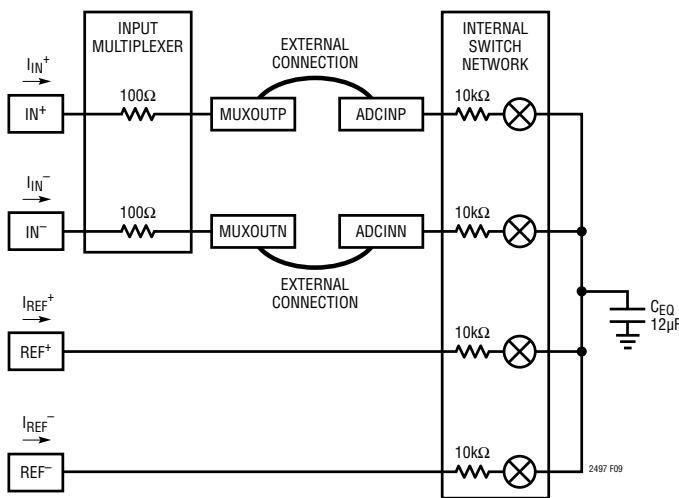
INPUT MULTIPLEXER

EXTERNAL CONNECTION

INTERNAL SWITCH NETWORK

$I_{IN}^+$

$IN^+$

100Ω

MUXOUTP

ADCINP

10kΩ

$I_{IN}^-$

$IN^-$

100Ω

MUXOUTN

ADCINN

10kΩ

EXTERNAL CONNECTION

$I_{REF}^+$

$REF^+$

10kΩ

$C_{EQ}$
12µF

$I_{REF}^-$

$REF^-$

10kΩ

2497 F09